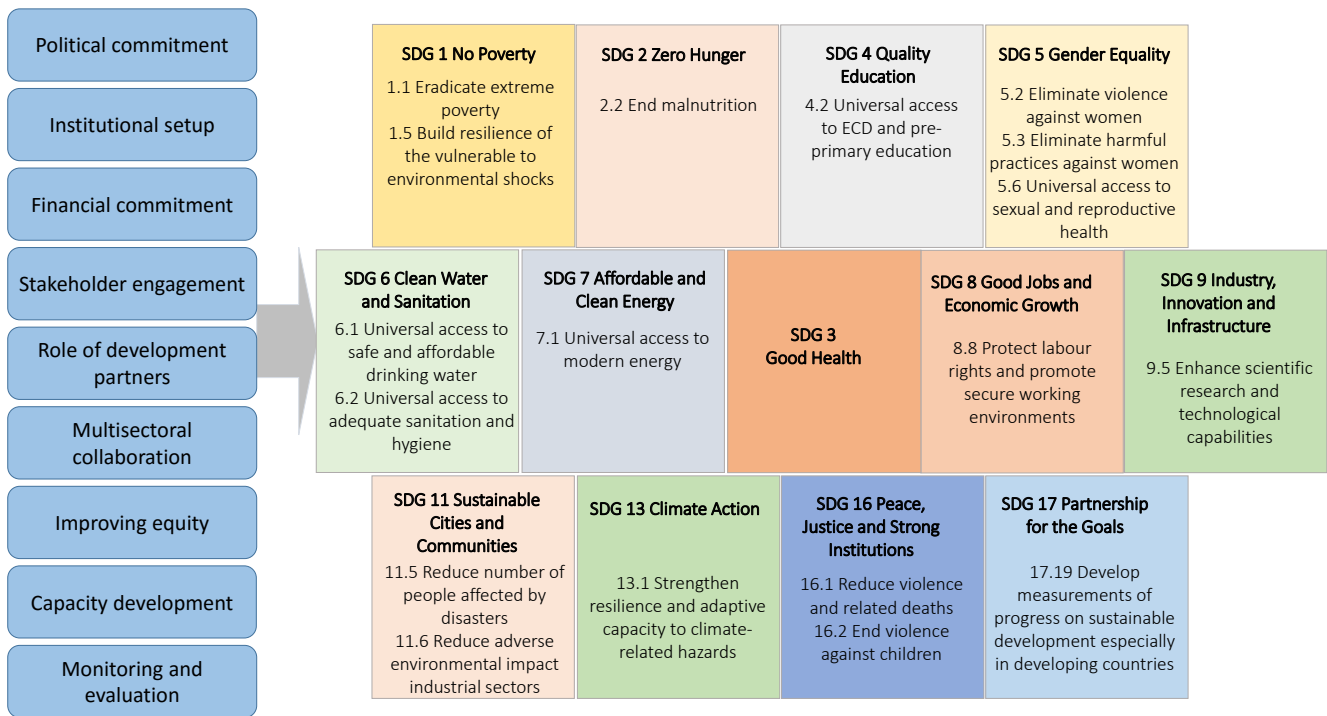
Political commitment

Institutional setup

Financial commitment

Stakeholder engagement

Role of development partners

Multisectoral collaboration

Improving equity

Capacity development

Monitoring and evaluation

SDG 1 No Poverty
1.1 Eradicate extreme poverty
1.5 Build resilience of the vulnerable to environmental shocks

SDG 2 Zero Hunger
2.2 End malnutrition

SDG 4 Quality Education
4.2 Universal access to ECD and pre-primary education

SDG 5 Gender Equality
5.2 Eliminate violence against women
5.3 Eliminate harmful practices against women
5.6 Universal access to sexual and reproductive health

SDG 6 Clean Water and Sanitation
6.1 Universal access to safe and affordable drinking water
6.2 Universal access to adequate sanitation and hygiene

SDG 7 Affordable and Clean Energy
7.1 Universal access to modern energy

SDG 3
Good Health

SDG 8 Good Jobs and Economic Growth
8.8 Protect labour rights and promote secure working environments

SDG 9 Industry, Innovation and Infrastructure
9.5 Enhance scientific research and technological capabilities

SDG 11 Sustainable Cities and Communities
11.5 Reduce number of people affected by disasters
11.6 Reduce adverse environmental impact industrial sectors

SDG 13 Climate Action
13.1 Strengthen resilience and adaptive capacity to climate-related hazards

SDG 16 Peace, Justice and Strong Institutions
16.1 Reduce violence and related deaths
16.2 End violence against children

SDG 17 Partnership for the Goals
17.19 Develop measurements of progress on sustainable development especially in developing countries